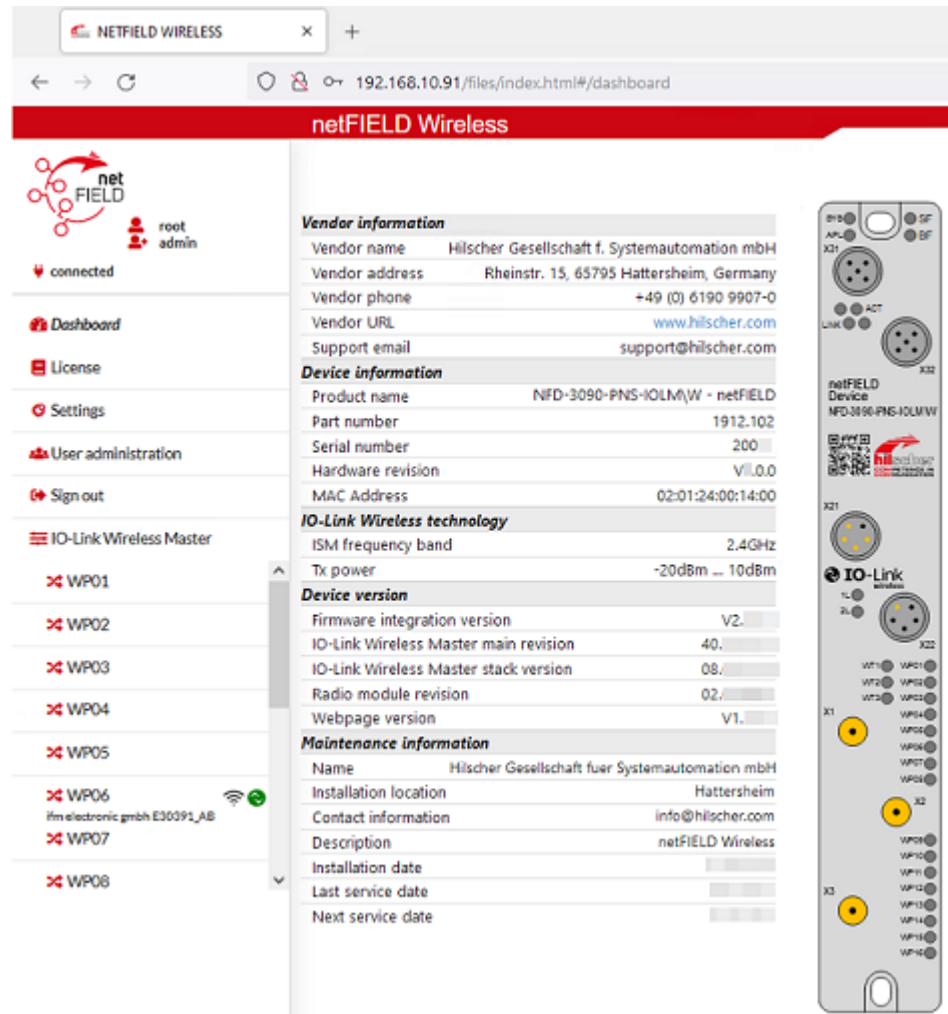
NETFIELD WIRELESS

192.168.10.91/files/index.html#/dashboard

netFIELD Wireless

net FIELD

root
admin

connected

Dashboard
License
Settings
User administration
Sign out
IO-Link Wireless Master
WP01
WP02
WP03
WP04
WP05
WP06
ifm electronic gmbh E30391_AB
WP07
WP08

| Vendor information | |
|---|---|
| Vendor name | Hilscher Gesellschaft f. Systemautomation mbH |
| Vendor address | Rheinstr. 15, 65795 Hattersheim, Germany |
| Vendor phone | +49 (0) 6190 9907-0 |
| Vendor URL | www.hilscher.com |
| Support email | support@hilscher.com |
| **Device information** | |
| Product name | NFD-3090-PNS-IOLM\W - netFIELD |
| Part number | 1912.102 |
| Serial number | 200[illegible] |
| Hardware revision | V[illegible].0.0 |
| MAC Address | 02:01:24:00:14:00 |
| **IO-Link Wireless technology** | |
| ISM frequency band | 2.4GHz |
| Tx power | -20dBm ... 10dBm |
| **Device version** | |
| Firmware integration version | V2.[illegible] |
| IO-Link Wireless Master main revision | 40.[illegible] |
| IO-Link Wireless Master stack version | 08.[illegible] |
| Radio module revision | 02.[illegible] |
| Webpage version | V1.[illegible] |
| **Maintenance information** | |
| Name | Hilscher Gesellschaft fuer Systemautomation mbH |
| Installation location | Hattersheim |
| Contact information | info@hilscher.com |
| Description | netFIELD Wireless |
| Installation date | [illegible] |
| Last service date | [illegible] |
| Next service date | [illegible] |

SYS SF
APL BF
X31
ACT
LINK
X32
netFIELD Device
NFD-3090-PNS-IOLM\W
hilscher
X21
IO-Link wireless
1L
2L
X22
WT1 WP01
WT2 WP02
WT3 WP03
WP04
WP05
WP06
WP07
WP08
X1
X2
WP09
WP10
WP11
WP12
WP13
WP14
WP15
WP16
X3